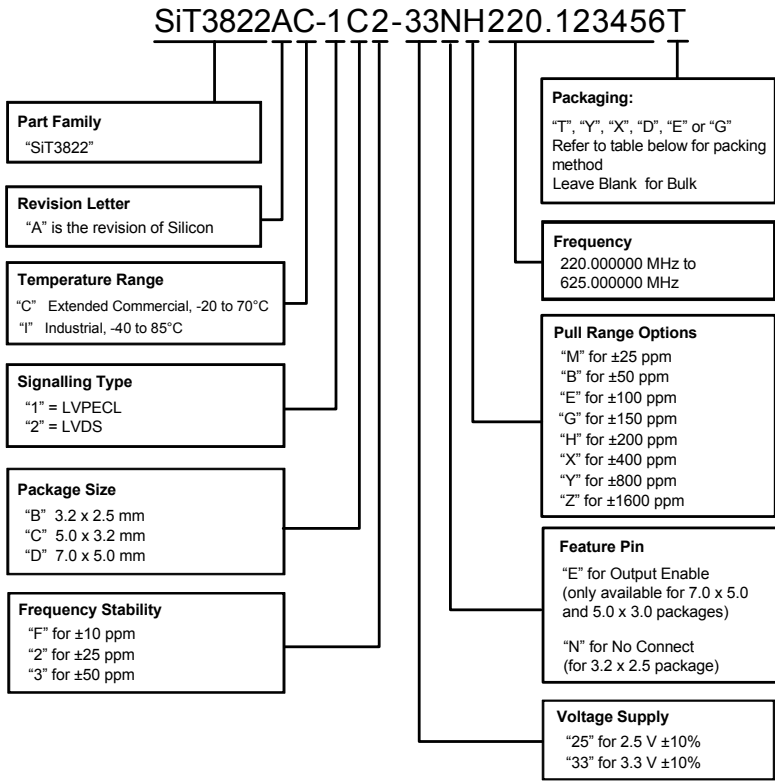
SiT3822AC-1C2-33NH220.123456T

Part Family
"SiT3822"

Revision Letter
"A" is the revision of Silicon

Temperature Range
"C" Extended Commercial, -20 to 70°C
"I" Industrial, -40 to 85°C

Signalling Type
"1" = LVPECL
"2" = LVDS

Package Size
"B" 3.2 x 2.5 mm
"C" 5.0 x 3.2 mm
"D" 7.0 x 5.0 mm

Frequency Stability
"F" for ±10 ppm
"2" for ±25 ppm
"3" for ±50 ppm

Packaging:
"T", "Y", "X", "D", "E" or "G"
Refer to table below for packing method
Leave Blank for Bulk

Frequency
220.000000 MHz to 625.000000 MHz

Pull Range Options
"M" for ±25 ppm
"B" for ±50 ppm
"E" for ±100 ppm
"G" for ±150 ppm
"H" for ±200 ppm
"X" for ±400 ppm
"Y" for ±800 ppm
"Z" for ±1600 ppm

Feature Pin
"E" for Output Enable (only available for 7.0 x 5.0 and 5.0 x 3.0 packages)

"N" for No Connect (for 3.2 x 2.5 package)

Voltage Supply
"25" for 2.5 V ±10%
"33" for 3.3 V ±10%